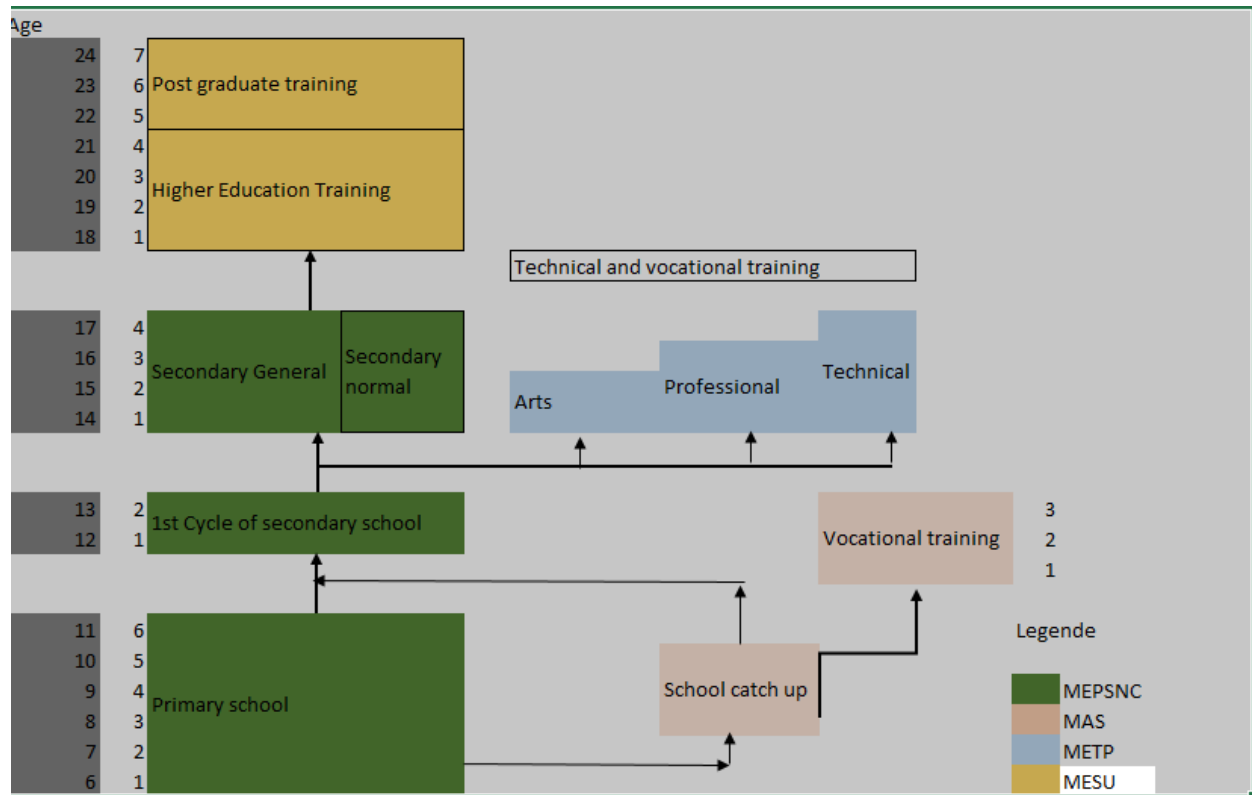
Age

| Age | Year | |
|---|---|---|
| 24 | 7 | Post graduate training |
| 23 | 6 | |
| 22 | 5 | |
| 21 | 4 | Higher Education Training |
| 20 | 3 | |
| 19 | 2 | |
| 18 | 1 | |

Technical and vocational training

| Age | Year | |
|---|---|---|
| 17 | 4 | Secondary General / Secondary normal |
| 16 | 3 | |
| 15 | 2 | |
| 14 | 1 | |

Arts

Professional

Technical

| Age | Year | |
|---|---|---|
| 13 | 2 | 1st Cycle of secondary school |
| 12 | 1 | |

Vocational training

3
2
1

| Age | Year | |
|---|---|---|
| 11 | 6 | Primary school |
| 10 | 5 | |
| 9 | 4 | |
| 8 | 3 | |
| 7 | 2 | |
| 6 | 1 | |

School catch up

Legende

MEPSNC
MAS
METP
MESU